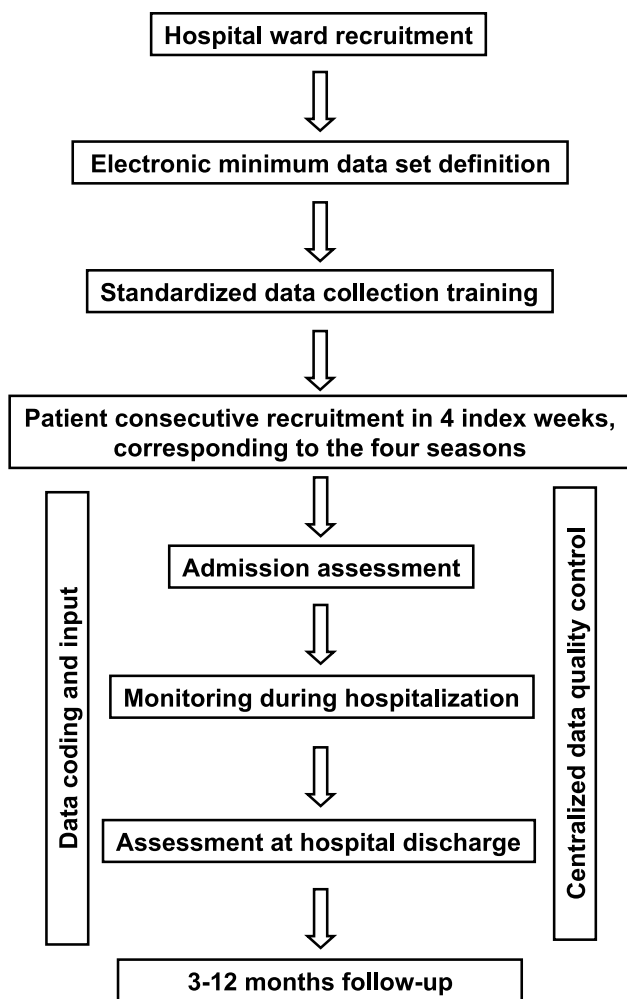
Hospital ward recruitment

Electronic minimum data set definition

Standardized data collection training

Patient consecutive recruitment in 4 index weeks, corresponding to the four seasons

Data coding and input

Admission assessment

Monitoring during hospitalization

Assessment at hospital discharge

Centralized data quality control

3-12 months follow-up